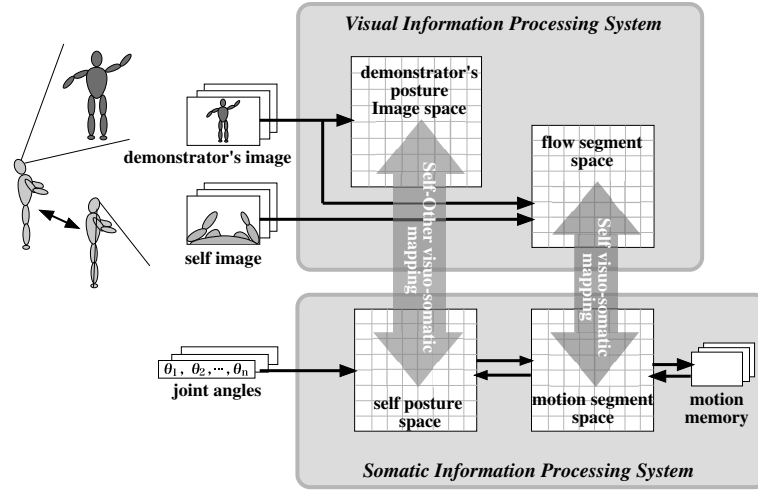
Visual Information Processing System

demonstrator's posture Image space

demonstrator's image

flow segment space

self image

Self-Other visuo-somatic mapping

Self visuo-somatic mapping

$\theta_1, \theta_2, \cdots, \theta_n$

joint angles

self posture space

motion segment space

motion memory

Somatic Information Processing System